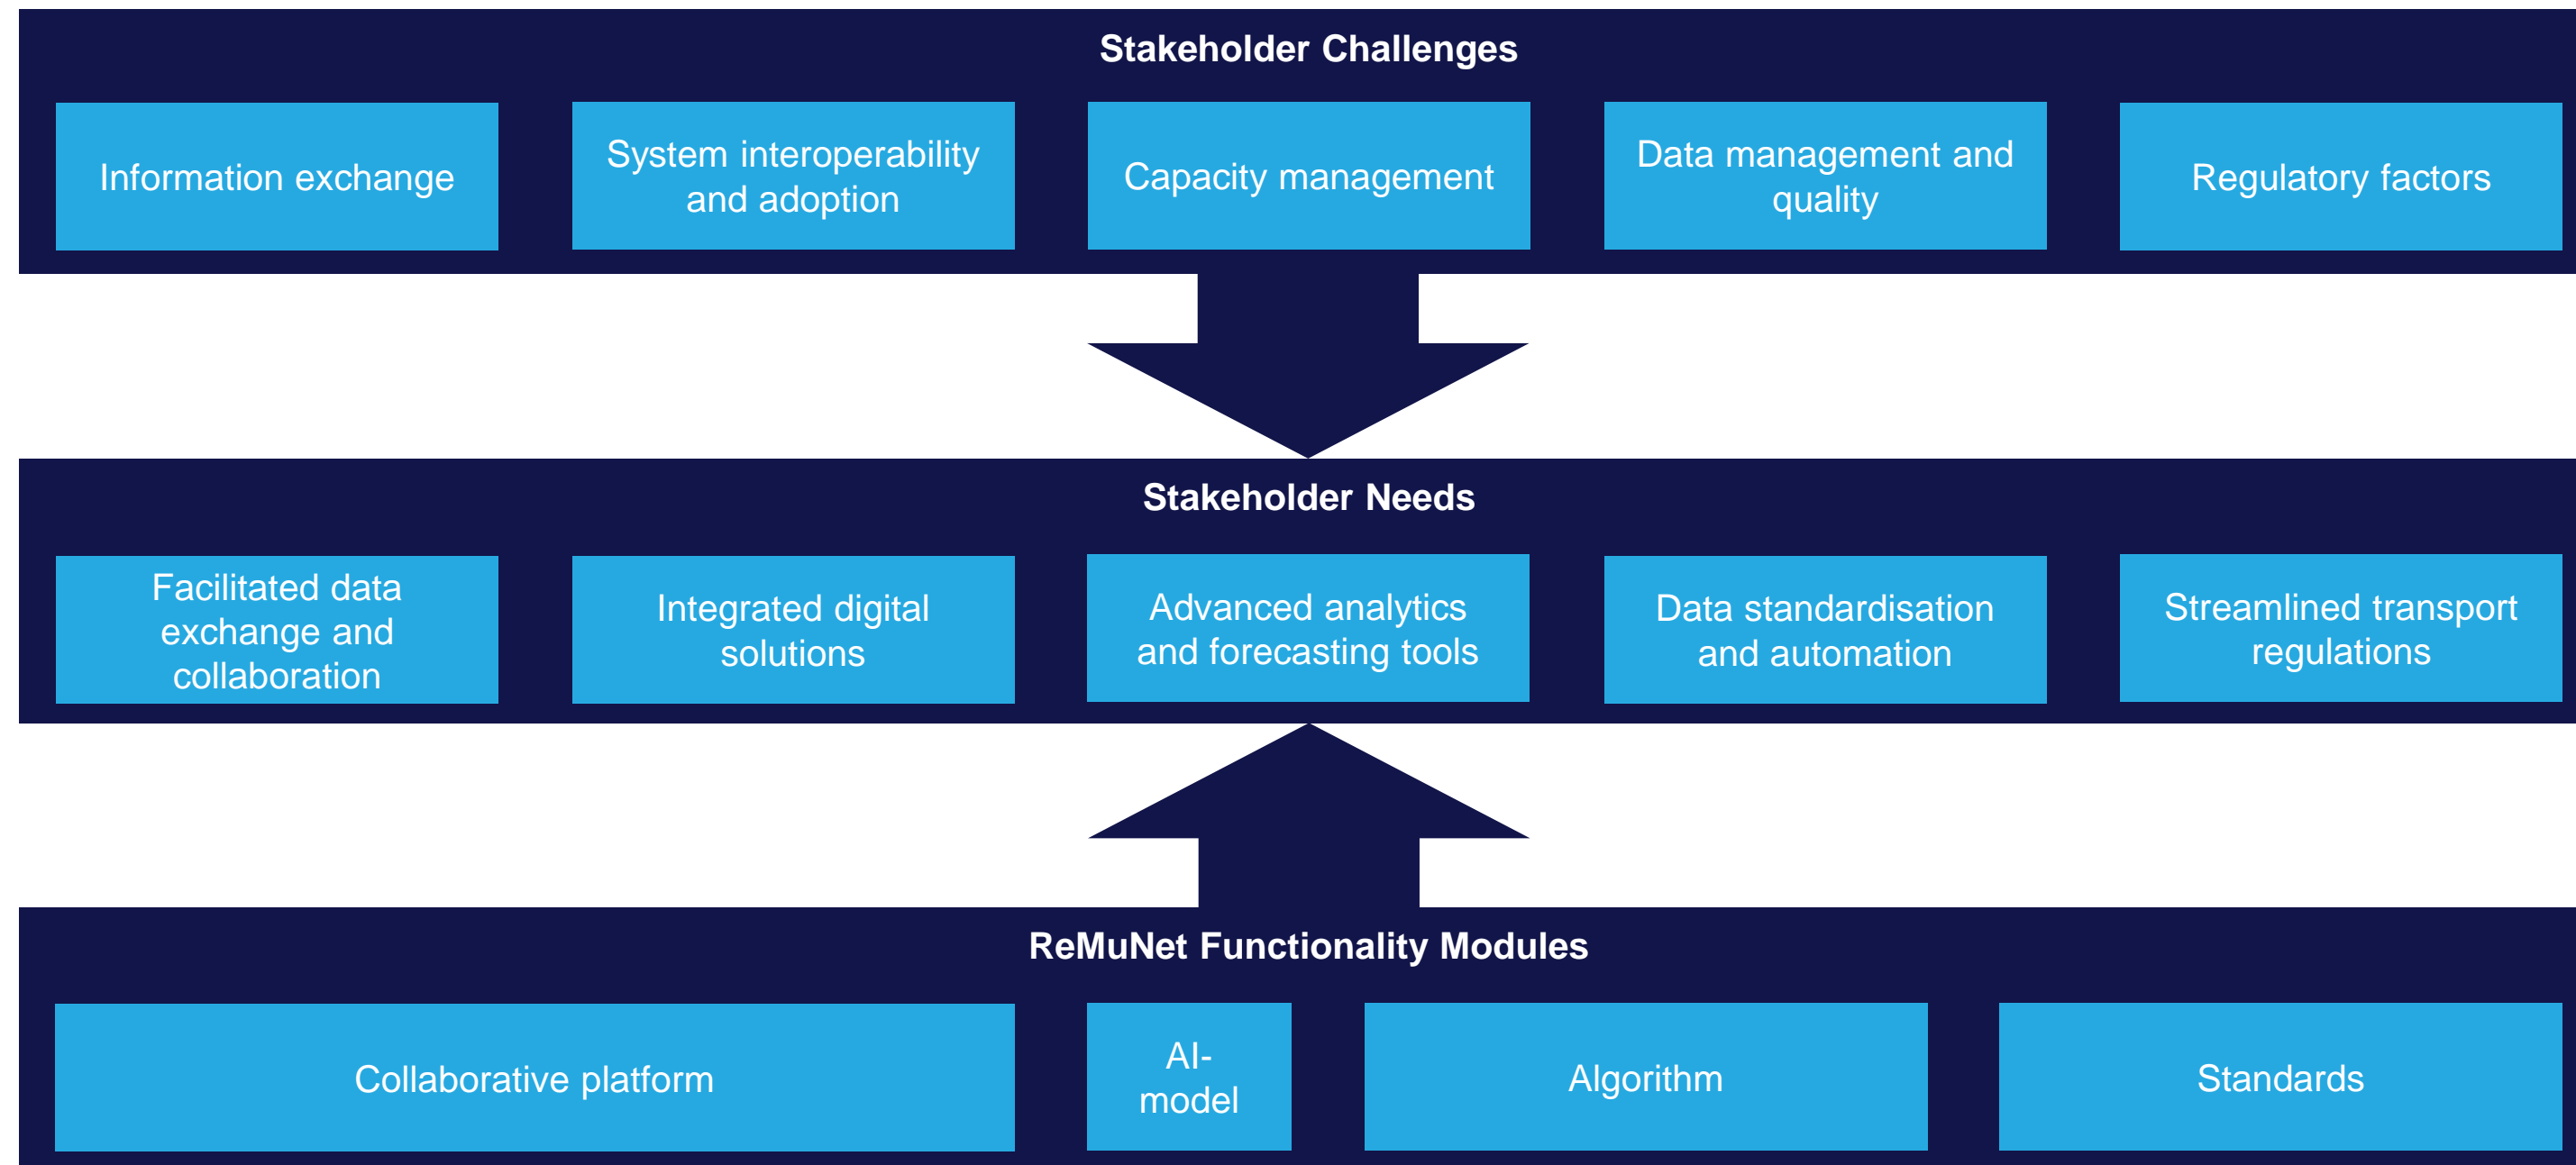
Stakeholder Challenges

Information exchange

System interoperability and adoption

Capacity management

Data management and quality

Regulatory factors

Stakeholder Needs

Facilitated data exchange and collaboration

Integrated digital solutions

Advanced analytics and forecasting tools

Data standardisation and automation

Streamlined transport regulations

ReMuNet Functionality Modules

Collaborative platform

AI-model

Algorithm

Standards